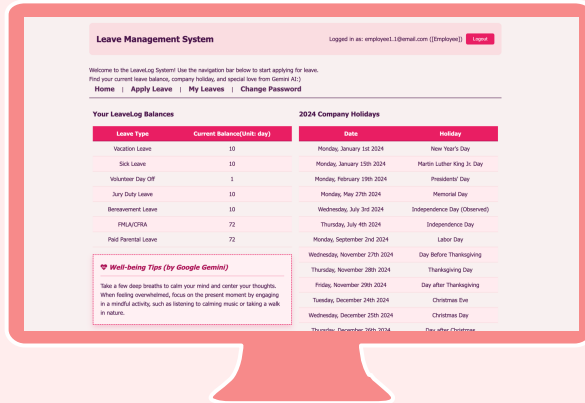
Leave Management System

Logged in as: employee1.1@email.com ([Employee]) Logout

Welcome to the LeaveLog System! Use the navigation bar below to start applying for leave.
Find your current leave balance, company holiday, and special love from Gemini AI:)

Home | Apply Leave | My Leaves | Change Password

Your LeaveLog Balances

| Leave Type | Current Balance(Unit: day) |
|---|---|
| Vacation Leave | 10 |
| Sick Leave | 10 |
| Volunteer Day Off | 1 |
| Jury Duty Leave | 10 |
| Bereavement Leave | 10 |
| FMLA/CFRA | 72 |
| Paid Parental Leave | 72 |

Well-being Tips (by Google Gemini)

Take a few deep breaths to calm your mind and center your thoughts. When feeling overwhelmed, focus on the present moment by engaging in a mindful activity, such as listening to calming music or taking a walk in nature.

2024 Company Holidays

| Date | Holiday |
|---|---|
| Monday, January 1st 2024 | New Year's Day |
| Monday, January 15th 2024 | Martin Luther King Jr. Day |
| Monday, February 19th 2024 | Presidents' Day |
| Monday, May 27th 2024 | Memorial Day |
| Wednesday, July 3rd 2024 | Independence Day (Observed) |
| Thursday, July 4th 2024 | Independence Day |
| Monday, September 2nd 2024 | Labor Day |
| Wednesday, November 27th 2024 | Day Before Thanksgiving |
| Thursday, November 28th 2024 | Thanksgiving Day |
| Friday, November 29th 2024 | Day after Thanksgiving |
| Tuesday, December 24th 2024 | Christmas Eve |
| Wednesday, December 25th 2024 | Christmas Day |
| Thursday, December 26th 2024 | Day after Christmas |